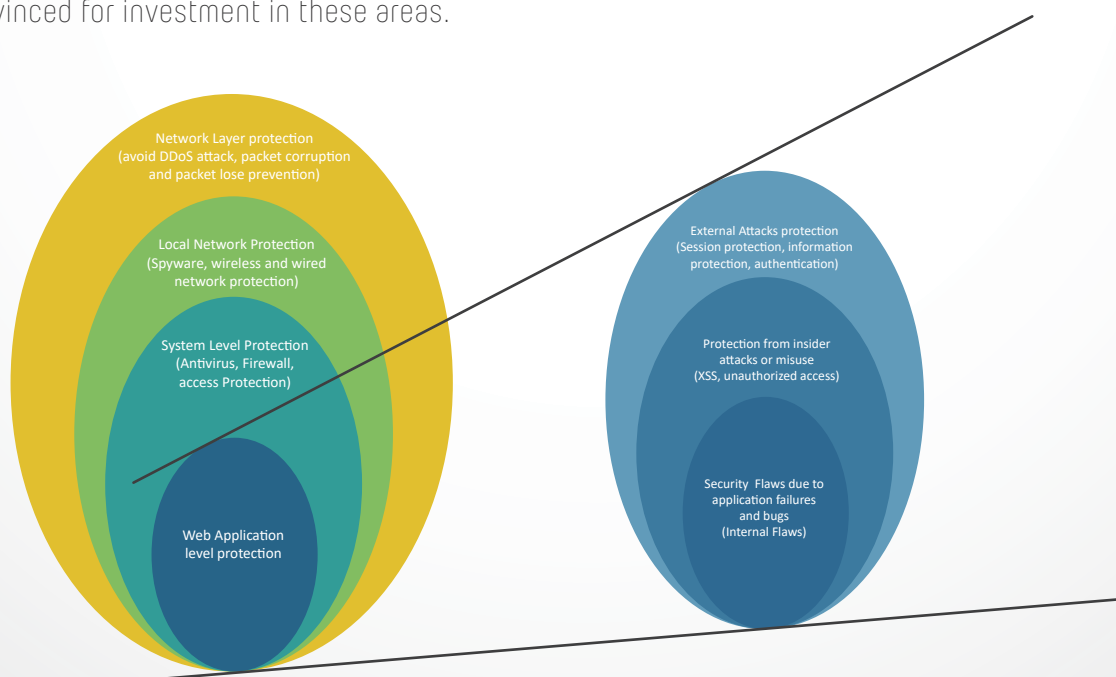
vinced for investment in these areas.

Network Layer protection (avoid DDoS attack, packet corruption and packet lose prevention)

Local Network Protection (Spyware, wireless and wired network protection)

System Level Protection (Antivirus, Firewall, access Protection)

Web Application level protection

External Attacks protection (Session protection, information protection, authentication)

Protection from insider attacks or misuse (XSS, unauthorized access)

Security Flaws due to application failures and bugs (Internal Flaws)